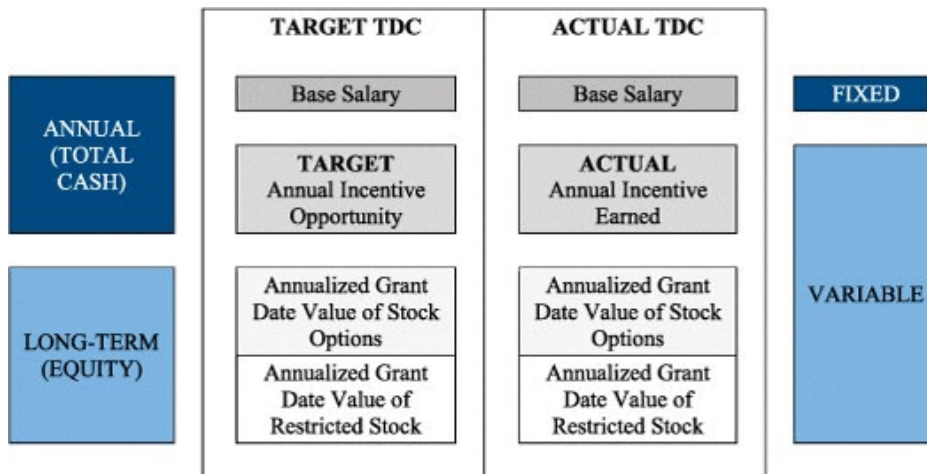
ANNUAL (TOTAL CASH)

LONG-TERM (EQUITY)

TARGET TDC

Base Salary

TARGET Annual Incentive Opportunity

Annualized Grant Date Value of Stock Options

Annualized Grant Date Value of Restricted Stock

ACTUAL TDC

Base Salary

ACTUAL Annual Incentive Earned

Annualized Grant Date Value of Stock Options

Annualized Grant Date Value of Restricted Stock

FIXED

VARIABLE